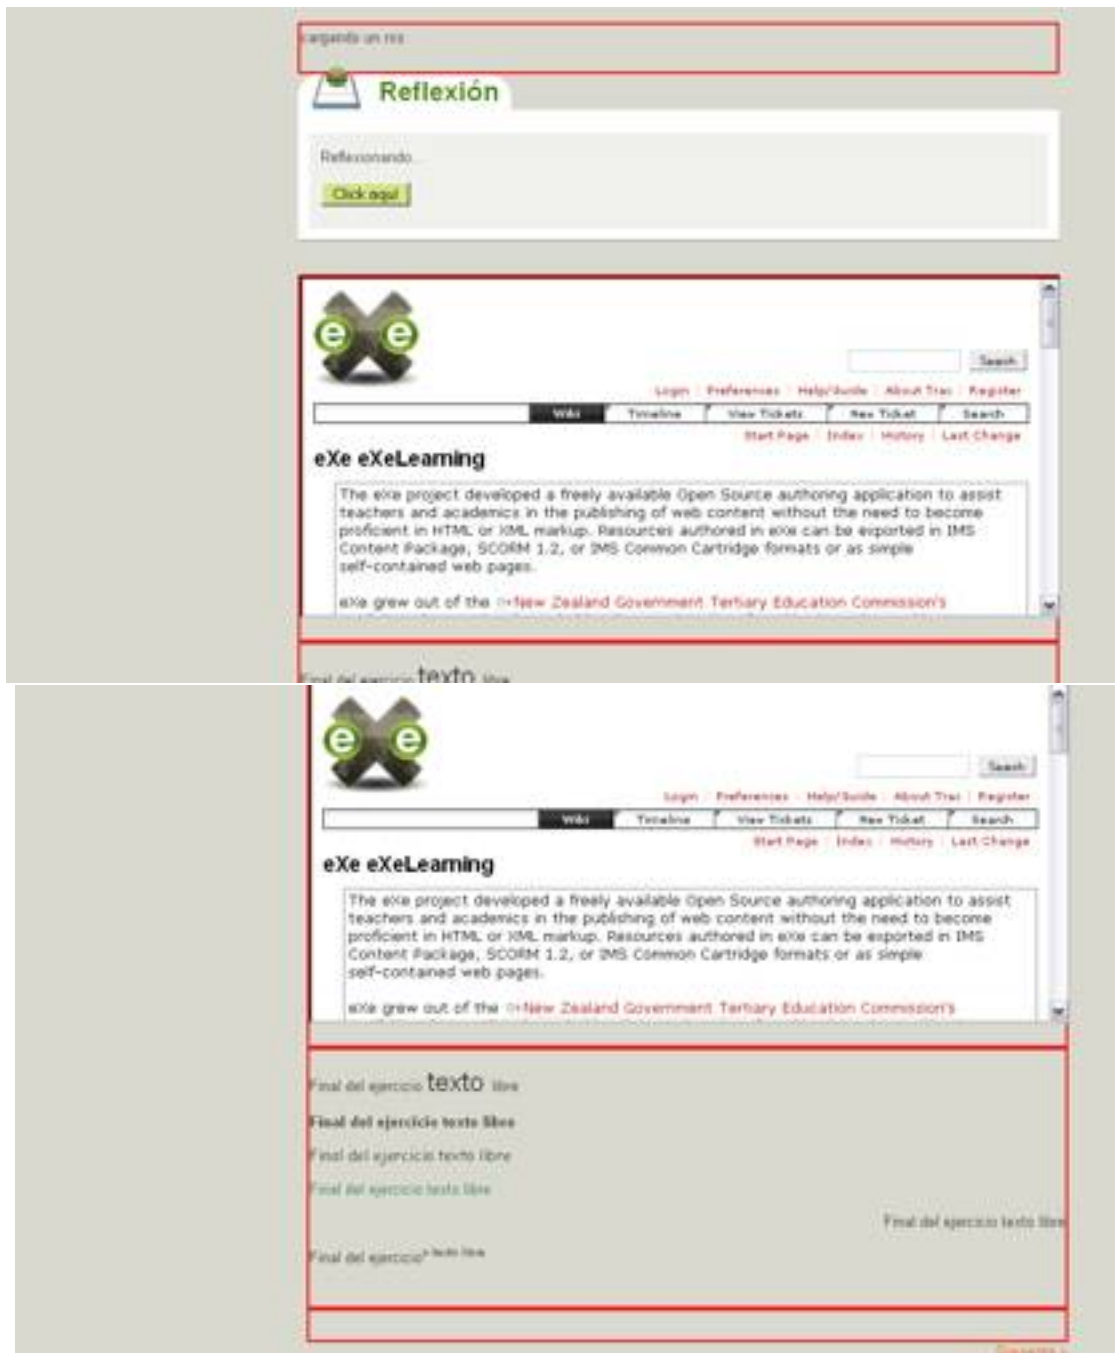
cargando un rss

Reflexión

Reflexionando...

Click aquí

Search

Login | Preferences | Help/Guide | About Trac | Register

Wiki | Timeline | View Tickets | New Ticket | Search

Start Page | Index | History | Last Change

eXe eXeLearning

The eXe project developed a freely available Open Source authoring application to assist teachers and academics in the publishing of web content without the need to become proficient in HTML or XML markup. Resources authored in eXe can be exported in IMS Content Package, SCORM 1.2, or IMS Common Cartridge formats or as simple self-contained web pages.

eXe grew out of the New Zealand Government Tertiary Education Commission's

Final del ejercicio texto libre

Search

Login | Preferences | Help/Guide | About Trac | Register

Wiki | Timeline | View Tickets | New Ticket | Search

Start Page | Index | History | Last Change

eXe eXeLearning

The eXe project developed a freely available Open Source authoring application to assist teachers and academics in the publishing of web content without the need to become proficient in HTML or XML markup. Resources authored in eXe can be exported in IMS Content Package, SCORM 1.2, or IMS Common Cartridge formats or as simple self-contained web pages.

eXe grew out of the New Zealand Government Tertiary Education Commission's

Final del ejercicio texto libre

Final del ejercicio texto libre

Final del ejercicio texto libre

Final del ejercicio texto libre

Final del ejercicio texto libre

Final del ejercicio$^{texto libre}$

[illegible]